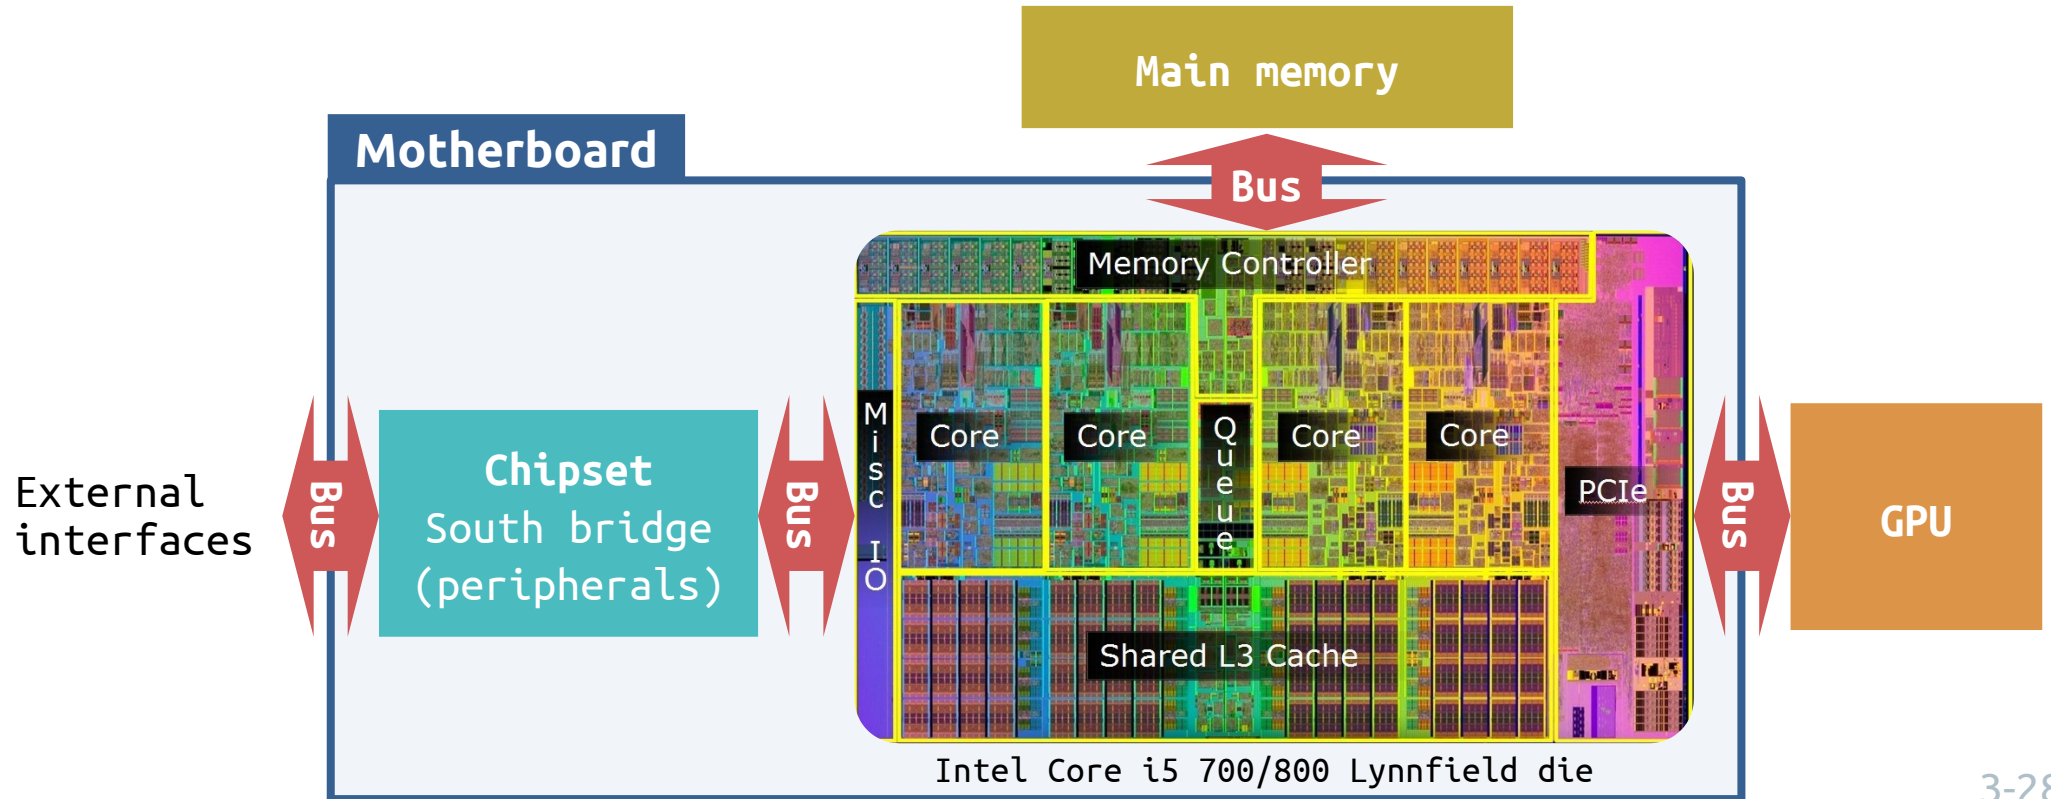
Main memory

Bus

Motherboard

Memory Controller

External interfaces

Bus

Chipset
South bridge
(peripherals)

Bus

Misc IO

Core

Core

Queue

Core

Core

PCIe

Bus

GPU

Shared L3 Cache

Intel Core i5 700/800 Lynnfield die

3-28